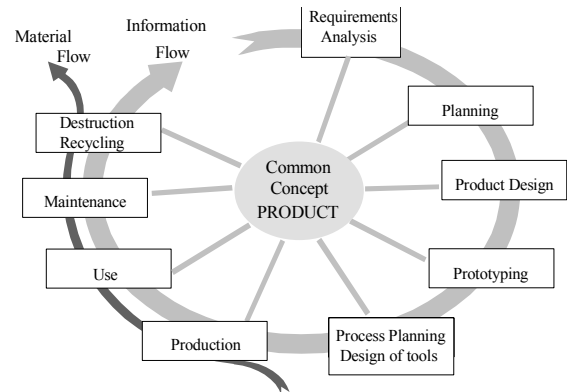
Material Flow

Information Flow

Requirements Analysis

Planning

Product Design

Prototyping

Process Planning Design of tools

Production

Use

Maintenance

Destruction Recycling

Common Concept PRODUCT